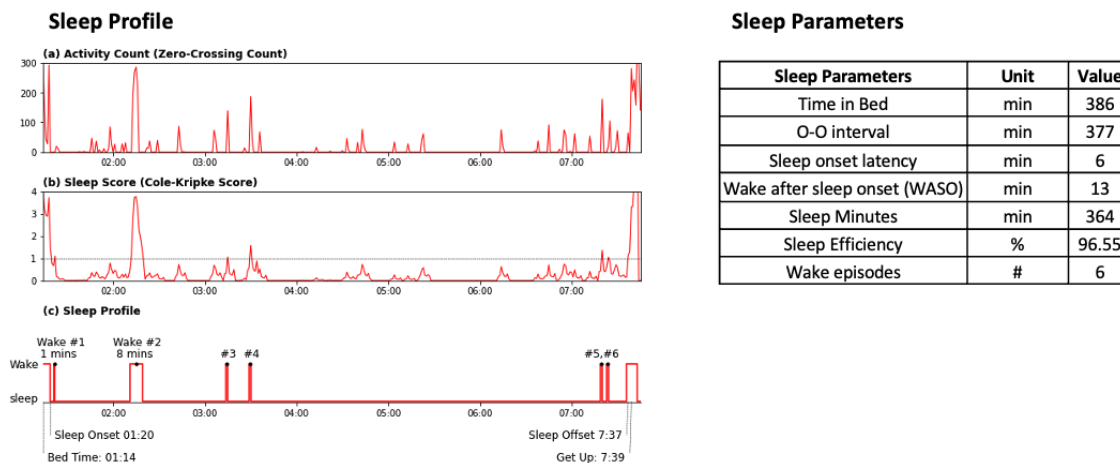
Sleep Profile

(a) Activity Count (Zero-Crossing Count)

300
200
100
0
02:00 03:00 04:00 05:00 06:00 07:00

(b) Sleep Score (Cole-Kripke Score)

4
3
2
1
0
02:00 03:00 04:00 05:00 06:00 07:00

(c) Sleep Profile

Wake #1 1 mins
Wake #2 8 mins
#3
#4
#5,#6

Wake
sleep
02:00 03:00 04:00 05:00 06:00 07:00

Sleep Onset 01:20
Bed Time: 01:14
Sleep Offset 7:37
Get Up: 7:39

Sleep Parameters

| Sleep Parameters | Unit | Value |
|---|---|---|
| Time in Bed | min | 386 |
| O-O interval | min | 377 |
| Sleep onset latency | min | 6 |
| Wake after sleep onset (WASO) | min | 13 |
| Sleep Minutes | min | 364 |
| Sleep Efficiency | % | 96.55 |
| Wake episodes | # | 6 |